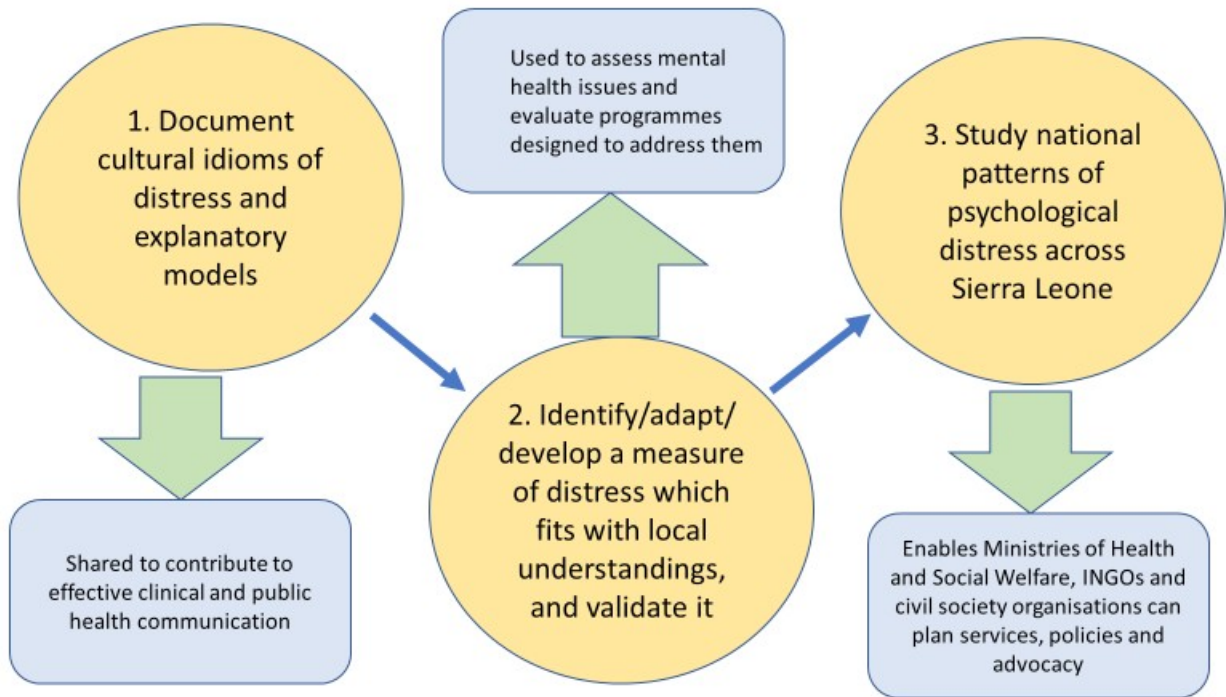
1. Document cultural idioms of distress and explanatory models

Shared to contribute to effective clinical and public health communication

Used to assess mental health issues and evaluate programmes designed to address them

2. Identify/adapt/ develop a measure of distress which fits with local understandings, and validate it

3. Study national patterns of psychological distress across Sierra Leone

Enables Ministries of Health and Social Welfare, INGOs and civil society organisations can plan services, policies and advocacy